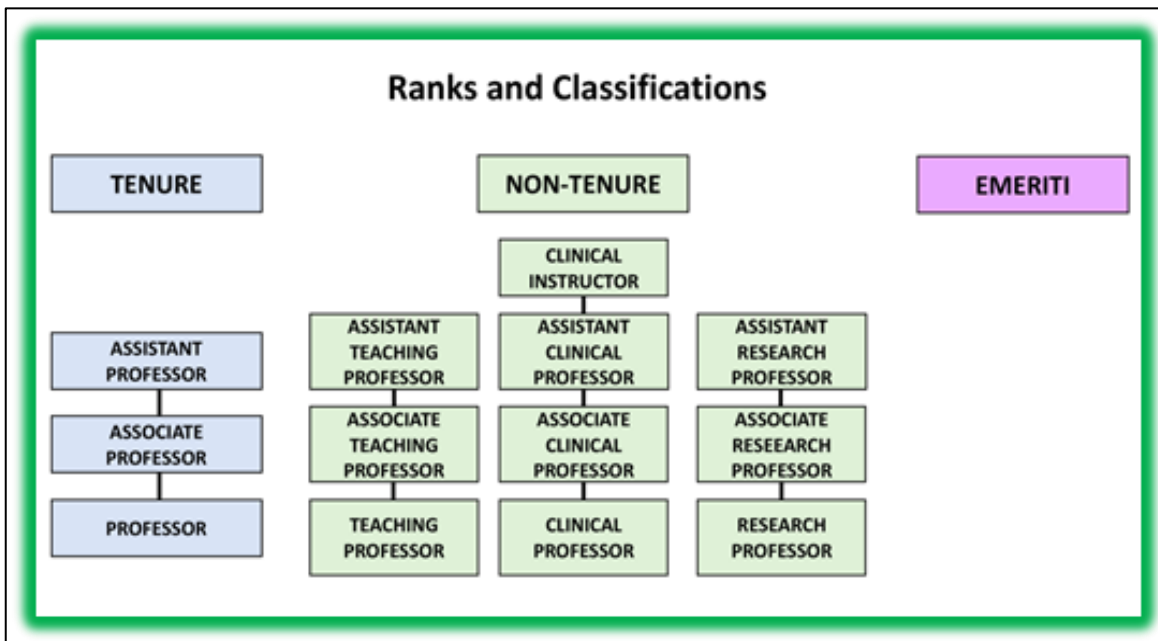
Ranks and Classifications

TENURE

NON-TENURE

EMERITI

CLINICAL INSTRUCTOR

ASSISTANT PROFESSOR

ASSOCIATE PROFESSOR

PROFESSOR

ASSISTANT TEACHING PROFESSOR

ASSOCIATE TEACHING PROFESSOR

TEACHING PROFESSOR

ASSISTANT CLINICAL PROFESSOR

ASSOCIATE CLINICAL PROFESSOR

CLINICAL PROFESSOR

ASSISTANT RESEARCH PROFESSOR

ASSOCIATE RESEEARCH PROFESSOR

RESEARCH PROFESSOR